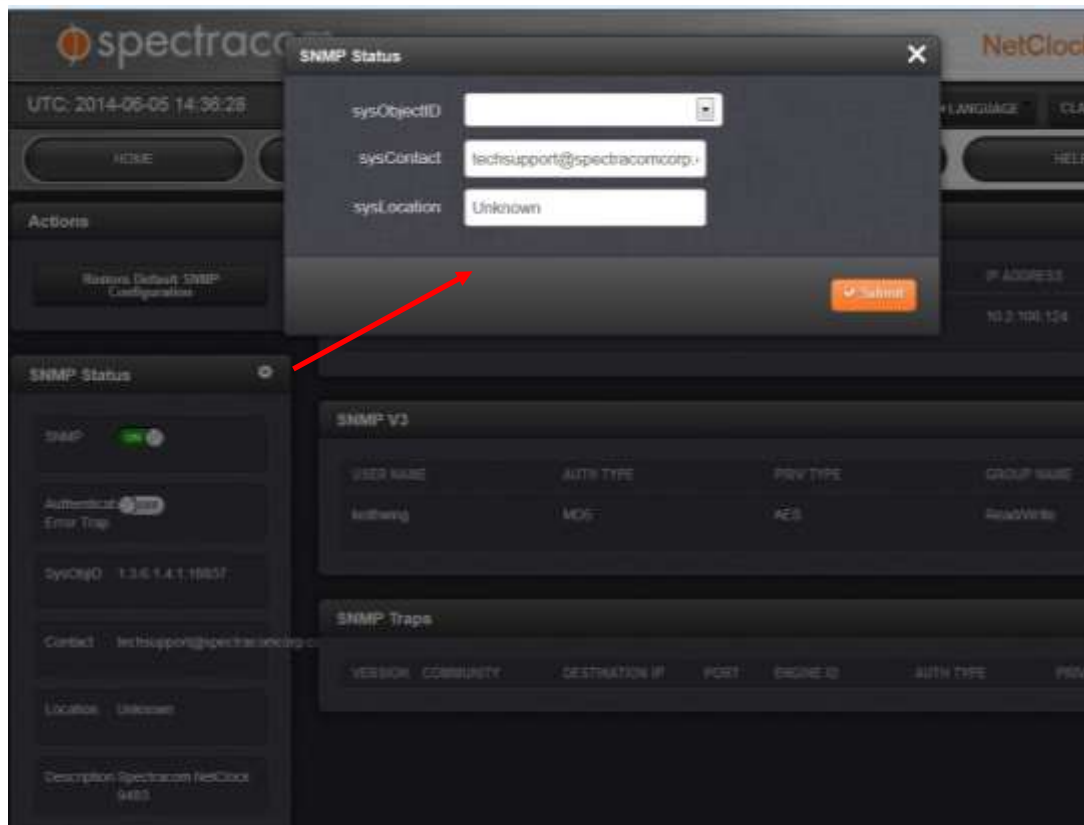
spectracom

NetClock

UTC: 2014-06-05 14:36:28

LANGUAGE

HOME

Actions

Restore Default SNMP Configuration

SNMP Status

SNMP ON

Authentication Error Trap OFF

SysObjID 1.3.6.1.4.1.18837

Contact techsupport@spectracomcorp.c

Location Unknown

Description Spectracom NetClock 9483

SNMP Status

sysObjectID

sysContact techsupport@spectracomcorp.

sysLocation Unknown

Submit

IP ADDRESS

10.2.100.124

SNMP V3

USER NAME AUTH TYPE PRIV TYPE GROUP NAME

kotheng MD5 AES ReadWrite

SNMP Traps

VERSION COMMUNITY DESTINATION IP PORT ENGINE ID AUTH TYPE